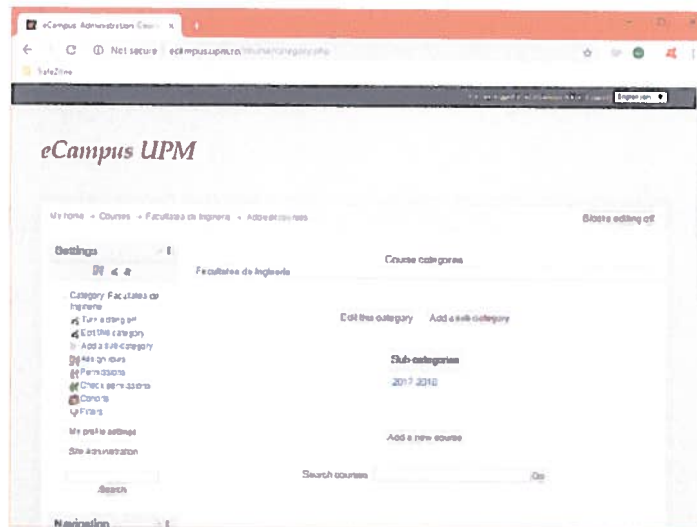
eCampus Administration Cours ×

Not secure | ecampus.upm.ro/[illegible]

SafeZone

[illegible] English (en)

eCampus UPM

My home ► Courses ► Facultatea de Inginerie ► Add/edit courses

Blocks editing off

Settings

Category: Facultatea de Inginerie

Turn editing off

Edit this category

Add a sub-category

Assign roles

Permissions

Check permissions

Cohorts

Filters

My profile settings

Site administration

Search

Navigation

Course categories

Facultatea de Inginerie

Edit this category

Add a sub-category

Sub-categories

2017-2018

Add a new course

Search courses

Go